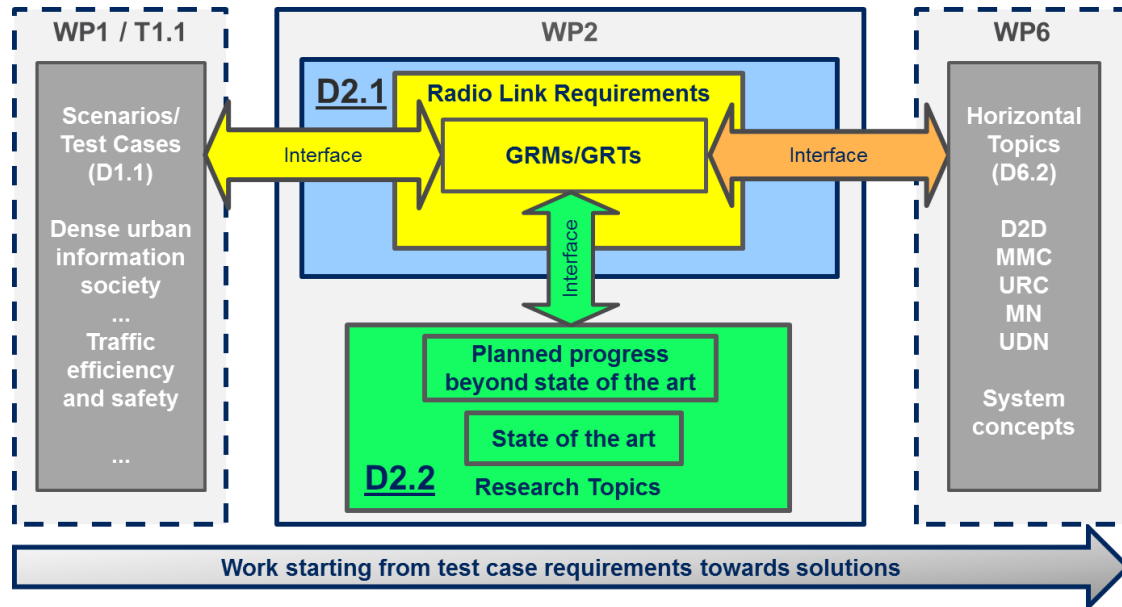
WP1 / T1.1

Scenarios/ Test Cases (D1.1)

Dense urban information society

...

Traffic efficiency and safety

...

WP2

D2.1

Radio Link Requirements

GRMs/GRTs

Interface

Interface

Interface

Planned progress beyond state of the art

State of the art

D2.2

Research Topics

WP6

Horizontal Topics (D6.2)

D2D
MMC
URC
MN
UDN

System concepts

Work starting from test case requirements towards solutions